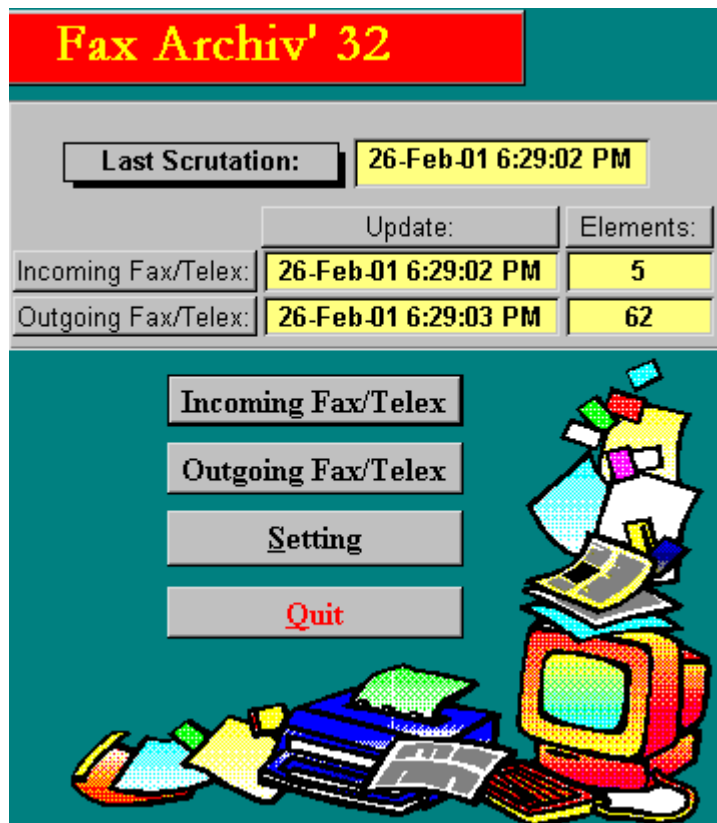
Fax Archiv' 32

Last Scrutation: 26-Feb-01 6:29:02 PM

| | Update: | Elements: |
|---|---|---|
| Incoming Fax/Telex: | 26-Feb-01 6:29:02 PM | 5 |
| Outgoing Fax/Telex: | 26-Feb-01 6:29:03 PM | 62 |

Incoming Fax/Telex

Outgoing Fax/Telex

Setting

Quit